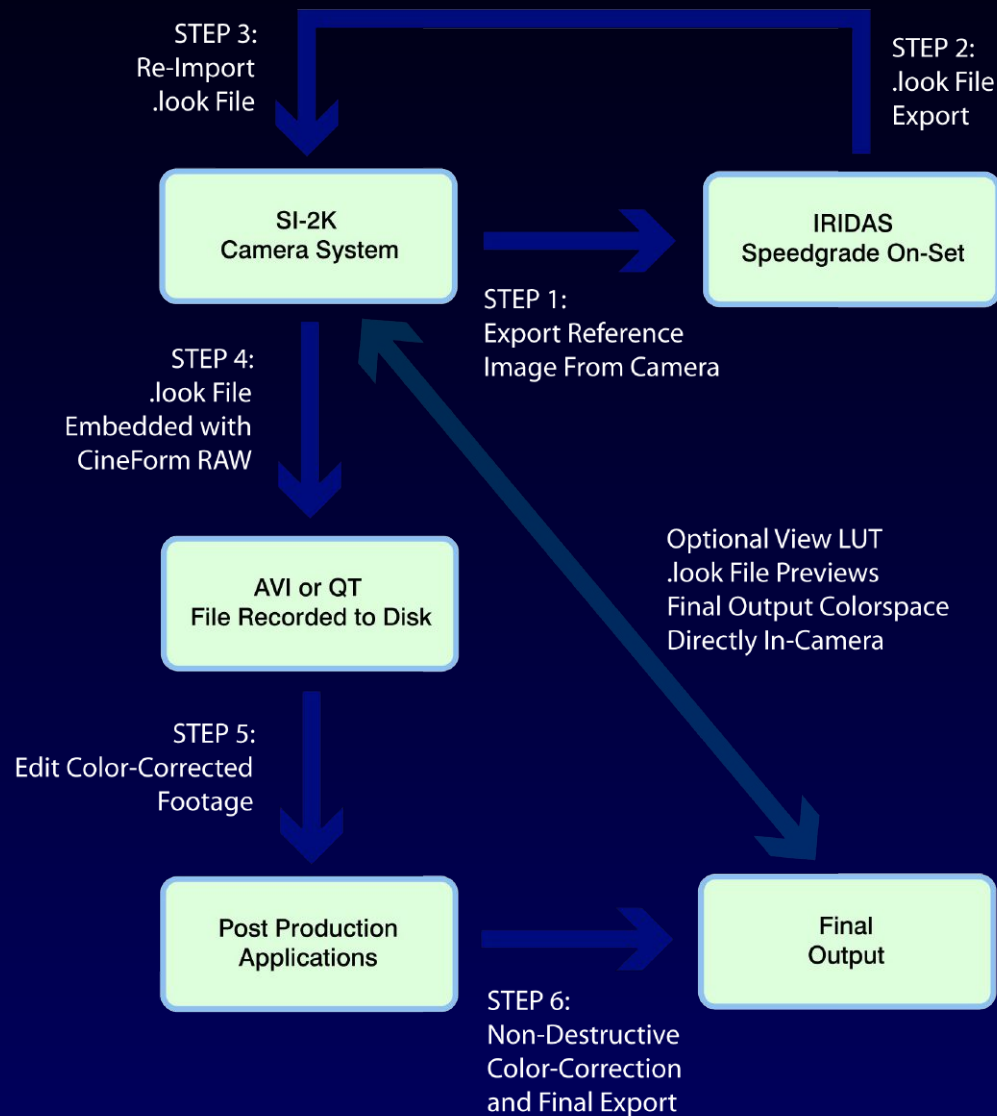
STEP 3:
Re-Import
.look File

STEP 2:
.look File
Export

SI-2K
Camera System

IRIDAS
Speedgrade On-Set

STEP 1:
Export Reference
Image From Camera

STEP 4:
.look File
Embedded with
CineForm RAW

Optional View LUT
.look File Previews
Final Output Colorspace
Directly In-Camera

AVI or QT
File Recorded to Disk

STEP 5:
Edit Color-Corrected
Footage

Post Production
Applications

Final
Output

STEP 6:
Non-Destructive
Color-Correction
and Final Export